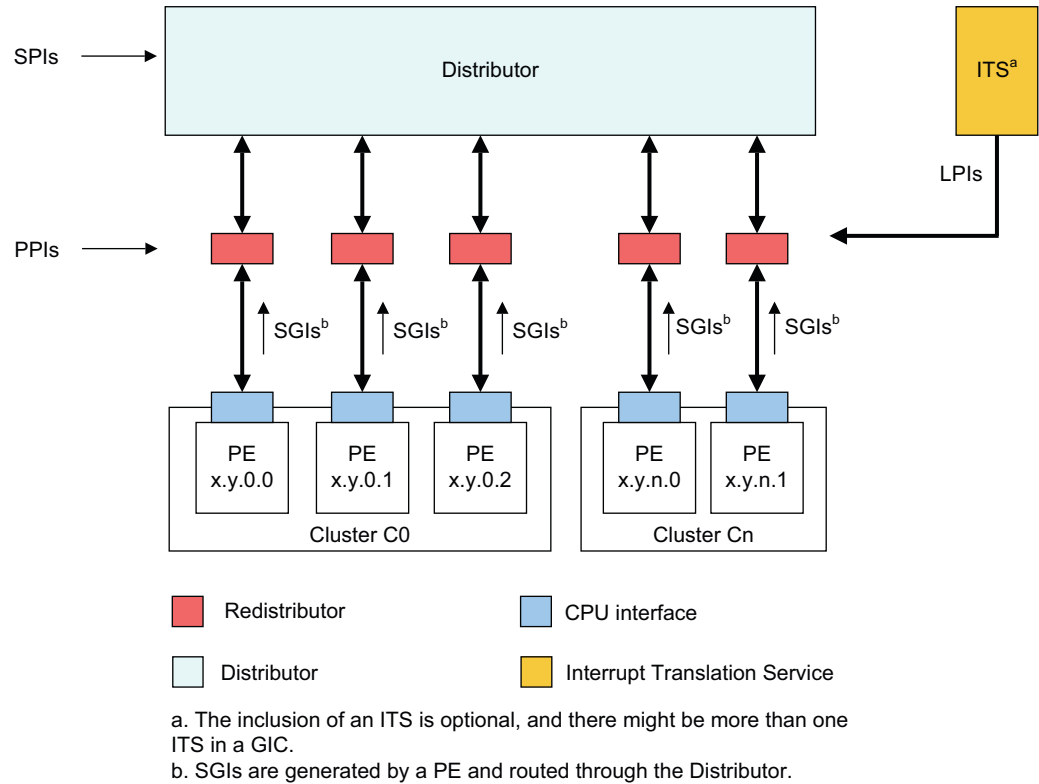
SPIs

Distributor

ITS$^{a}$

LPIs

PPIs

SGIs$^{b}$ SGIs$^{b}$ SGIs$^{b}$ SGIs$^{b}$ SGIs$^{b}$

PE x.y.0.0

PE x.y.0.1

PE x.y.0.2

PE x.y.n.0

PE x.y.n.1

Cluster C0

Cluster Cn

Redistributor

CPU interface

Distributor

Interrupt Translation Service

a. The inclusion of an ITS is optional, and there might be more than one ITS in a GIC.

b. SGIs are generated by a PE and routed through the Distributor.